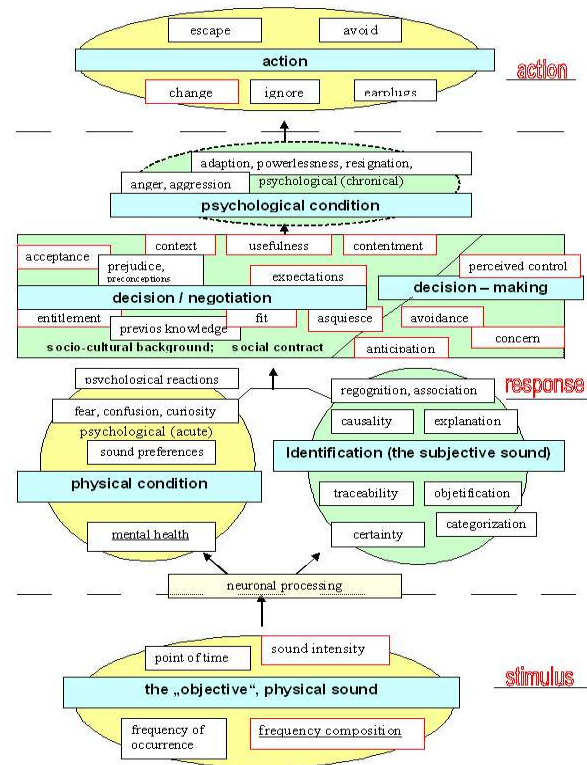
escape

avoid

action

change

ignore

earplugs

action

adaption, powerlessness, resignation,

anger, aggression

psychological (chronical)

psychological condition

acceptance

context

usefulness

contentment

prejudice, preconceptions

expectations

perceived control

decision / negotiation

decision – making

entitlement

previos knowledge

fit

asquiesce

avoidance

concern

socio-cultural background; social contract

anticipation

psychological reactions

response

fear, confusion, curiosity

regognition, association

psychological (acute)

causality

explanation

sound preferences

Identification (the subjective sound)

physical condition

traceability

objetification

categorization

mental health

certainty

neuronal processing

point of time

sound intensity

the „objective", physical sound

stimulus

frequency of occurrence

frequency composition